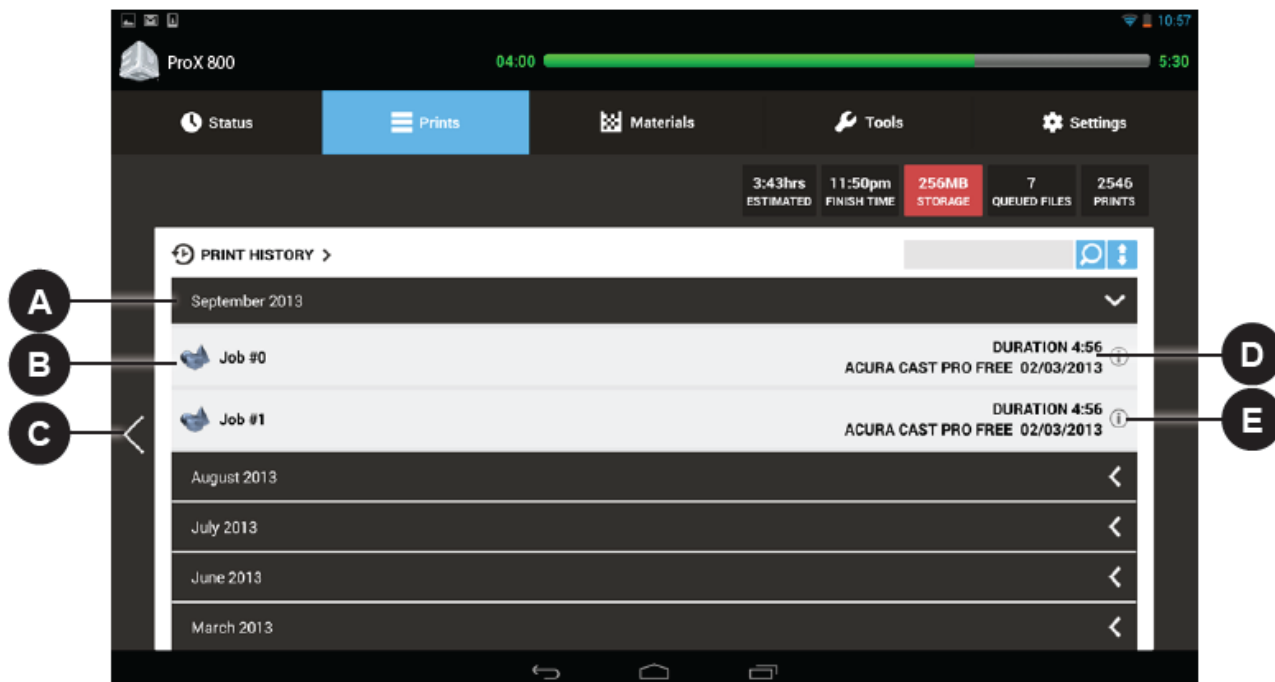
10:57

ProX 800

04:00

5:30

Status

Prints

Materials

Tools

Settings

3:43hrs
ESTIMATED

11:50pm
FINISH TIME

256MB
STORAGE

7
QUEUED FILES

2546
PRINTS

PRINT HISTORY >

A

September 2013

B

Job #0

DURATION 4:56
ACURA CAST PRO FREE 02/03/2013

D

C

Job #1

DURATION 4:56
ACURA CAST PRO FREE 02/03/2013

E

August 2013

July 2013

June 2013

March 2013